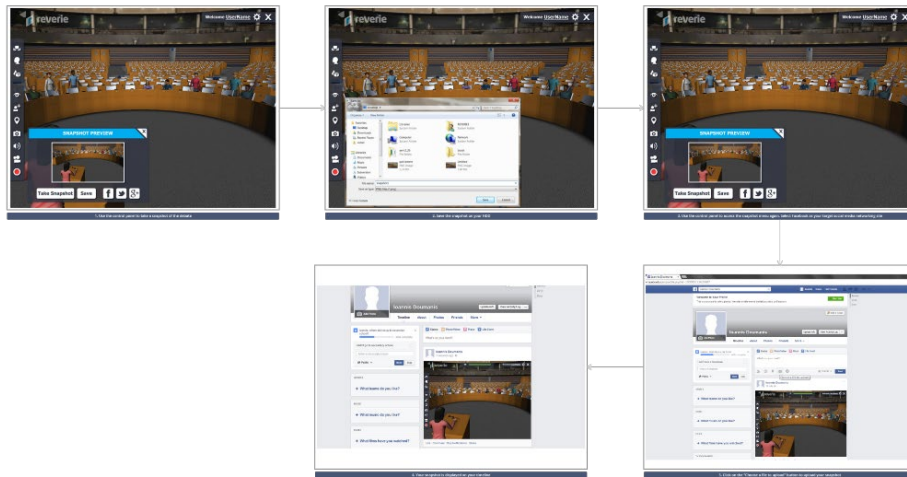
reverie
Welcome UserName
SNAPSHOT PREVIEW
Take Snapshot
Save
1. Use the control panel to take a snapshot of the debate.

reverie
Welcome UserName
2. Save the snapshot on your hard disk.

reverie
Welcome UserName
SNAPSHOT PREVIEW
Take Snapshot
Save
3. Use the control panel to access the snapshot menu again. Select Facebook or your target social media networking site.

Ioannis Doumanis
Timeline
About
Photos
Friends
More
What's on your mind?
What books do you like?
What music do you like?
What films have you watched?
4. Your snapshot is displayed on your timeline.

Ioannis Doumanis
Timeline
About
Photos
Friends
More
What's on your mind?
What music do you like?
What films have you liked?
5. Click on the "Choose a file to upload" button to upload your snapshot.